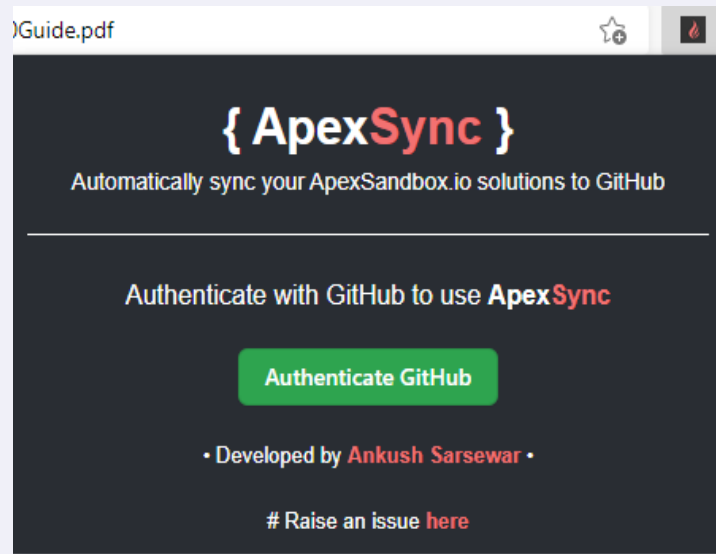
)Guide.pdf

{ ApexSync }

Automatically sync your ApexSandbox.io solutions to GitHub

Authenticate with GitHub to use ApexSync

Authenticate GitHub

• Developed by Ankush Sarsewar •

# Raise an issue here